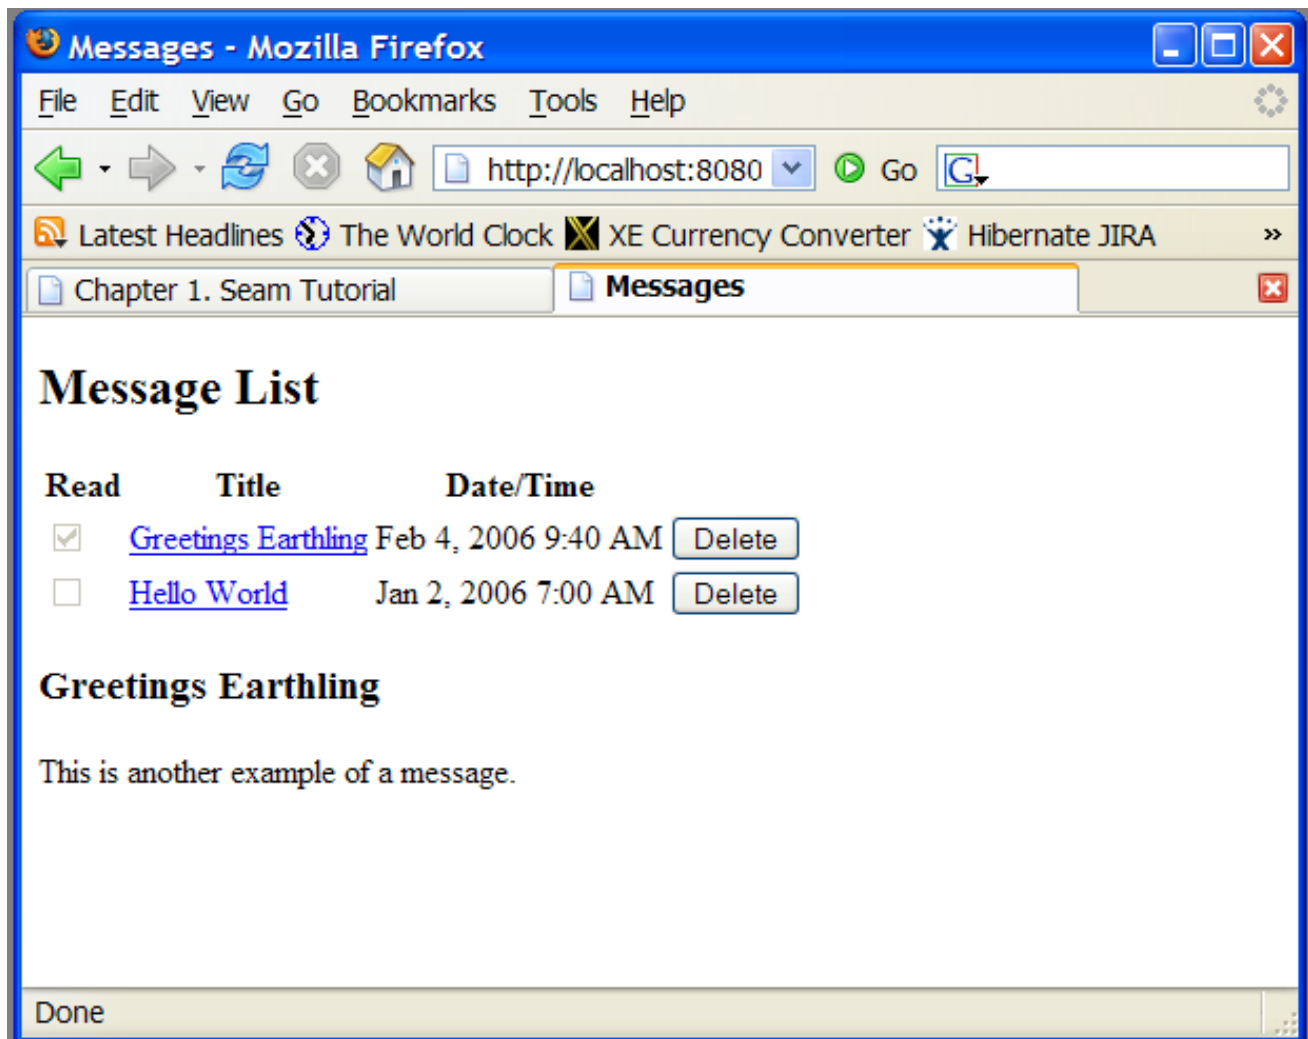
Messages - Mozilla Firefox

File Edit View Go Bookmarks Tools Help

http://localhost:8080 Go

Latest Headlines The World Clock XE Currency Converter Hibernate JIRA »

Chapter 1. Seam Tutorial | Messages

Message List

| Read | Title | Date/Time | |
|---|---|---|---|
| | Greetings Earthling | Feb 4, 2006 9:40 AM | Delete |
| | Hello World | Jan 2, 2006 7:00 AM | Delete |

Greetings Earthling

This is another example of a message.

Done